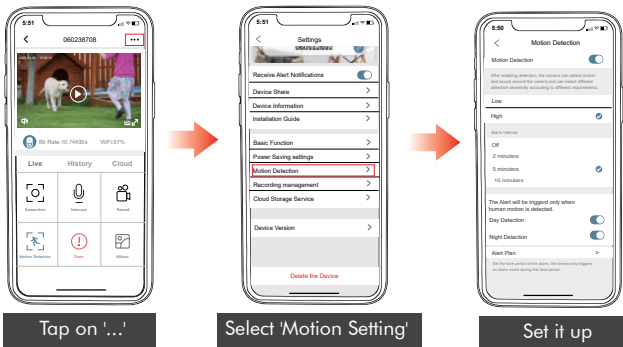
5:51

060238708

•••

Bit Rate:10.74KB/s

WiFi:97%

Live

History

Cloud

Screenshot

Intercom

Record

Motion Detection

Siren

Album

Tap on '...'

5:51

Settings

Receive Alert Notifications

Device Share

Device Information

Installation Guide

Basic Function

Power Saving settings

Motion Detection

Recording management

Cloud Storage Service

Device Version

Delete the Device

Select 'Motion Setting'

5:51

Motion Detection

Motion Detection

After enabling detection, the camera can detect motion and sound around the camera and can select different detection sensitivity according to different requirements.

Low

High

Alarm interval

Off

2 minutes

5 minutes

10 minutes

The Alert will be triggerd only when human motion is detected.

Day Detection

Night Detection

Alert Plan

Set the time period of the alarm, the device only triggers an alarm event during this time period.

Set it up